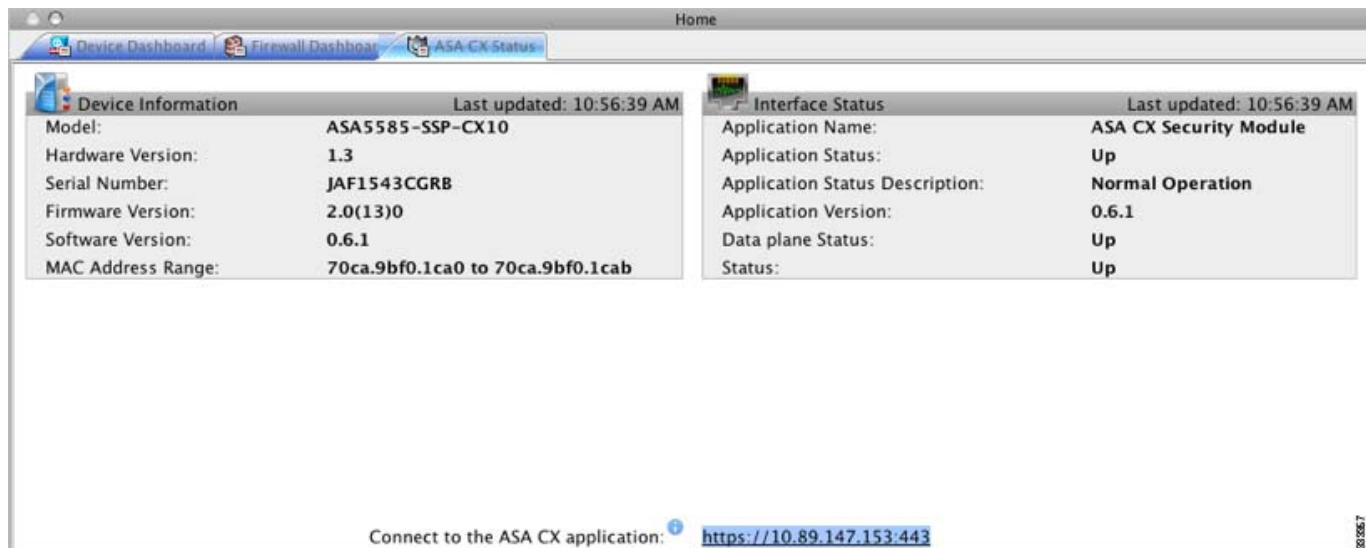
Home

Device Dashboard | Firewall Dashboar | ASA CX Status

Device Information Last updated: 10:56:39 AM

| | |
|---|---|
| Model: | ASA5585-SSP-CX10 |
| Hardware Version: | 1.3 |
| Serial Number: | JAF1543CGRB |
| Firmware Version: | 2.0(13)0 |
| Software Version: | 0.6.1 |
| MAC Address Range: | 70ca.9bf0.1ca0 to 70ca.9bf0.1cab |

Interface Status Last updated: 10:56:39 AM

| | |
|---|---|
| Application Name: | ASA CX Security Module |
| Application Status: | Up |
| Application Status Description: | Normal Operation |
| Application Version: | 0.6.1 |
| Data plane Status: | Up |
| Status: | Up |

Connect to the ASA CX application: https://10.89.147.153:443

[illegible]